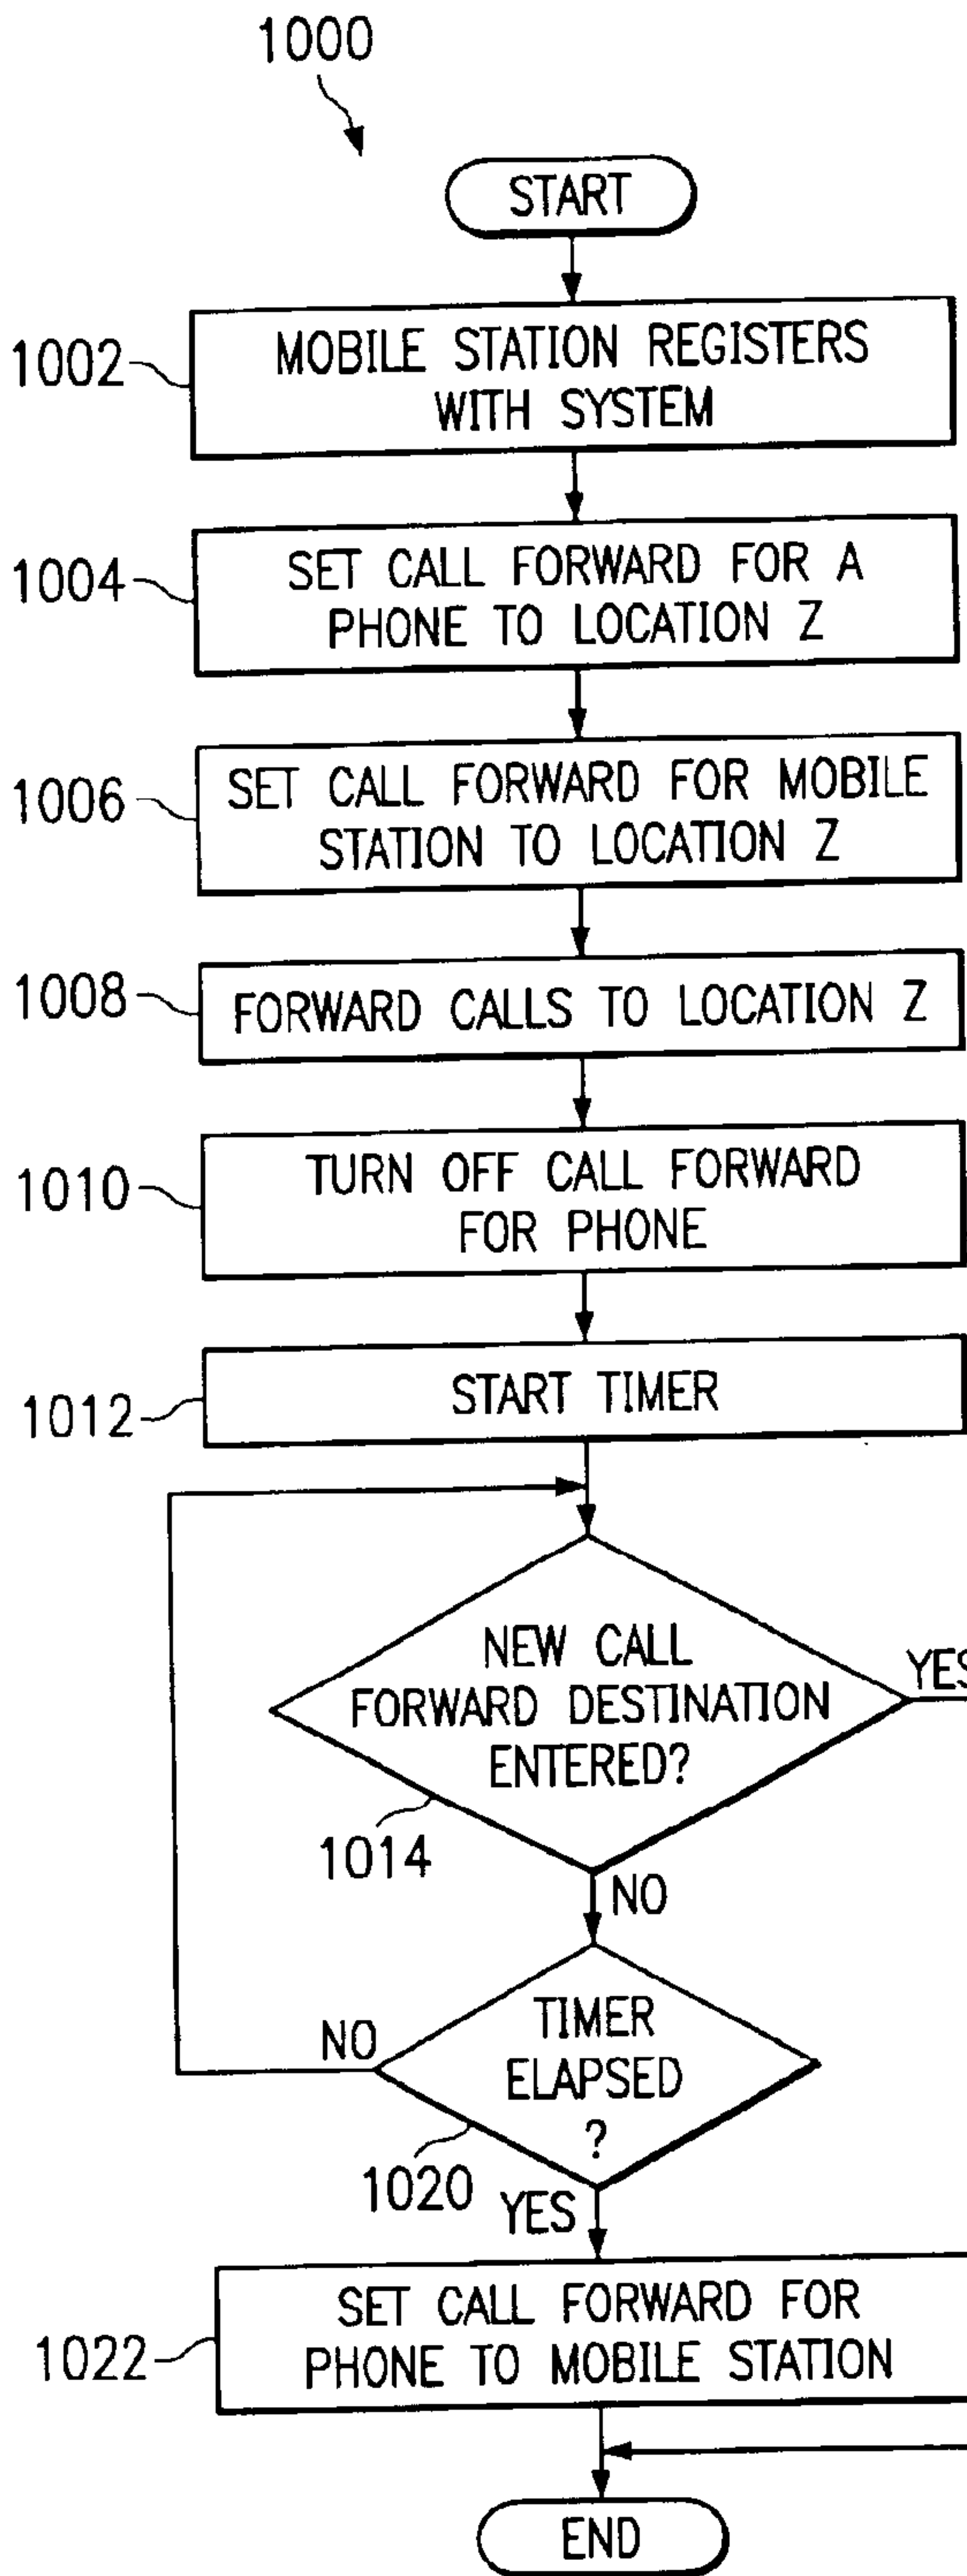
1000

START

1002 MOBILE STATION REGISTERS WITH SYSTEM

1004 SET CALL FORWARD FOR A PHONE TO LOCATION Z

1006 SET CALL FORWARD FOR MOBILE STATION TO LOCATION Z

1008 FORWARD CALLS TO LOCATION Z

1010 TURN OFF CALL FORWARD FOR PHONE

1012 START TIMER

NEW CALL FORWARD DESTINATION ENTERED?

YES

1014

NO

TIMER ELAPSED ?

NO

1020 YES

1022 SET CALL FORWARD FOR PHONE TO MOBILE STATION

END